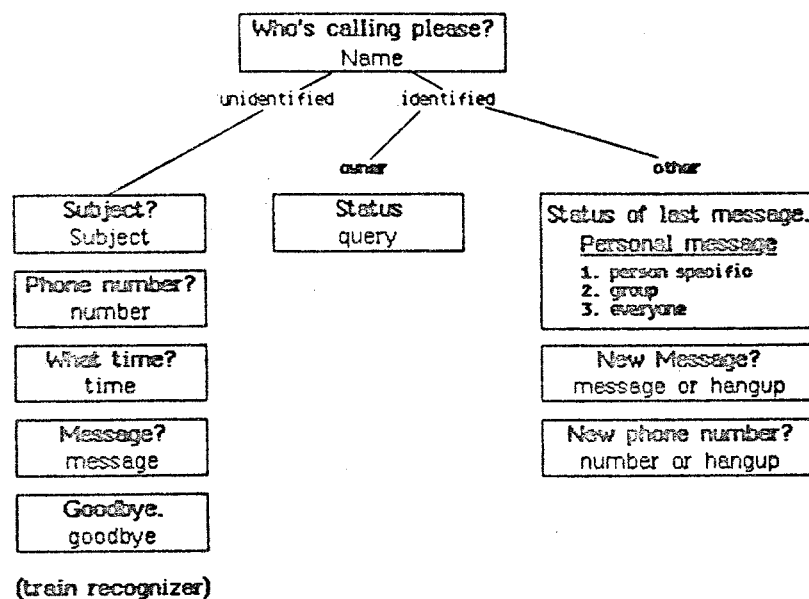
Who's calling please?
Name

unidentified

identified

owner

other

Subject?
Subject

Phone number?
number

What time?
time

Message?
message

Goodbye.
goodbye

(train recognizer)

Status
query

Status of last message.
Personal message
1. person specific
2. group
3. everyone

New Message?
message or hangup

New phone number?
number or hangup